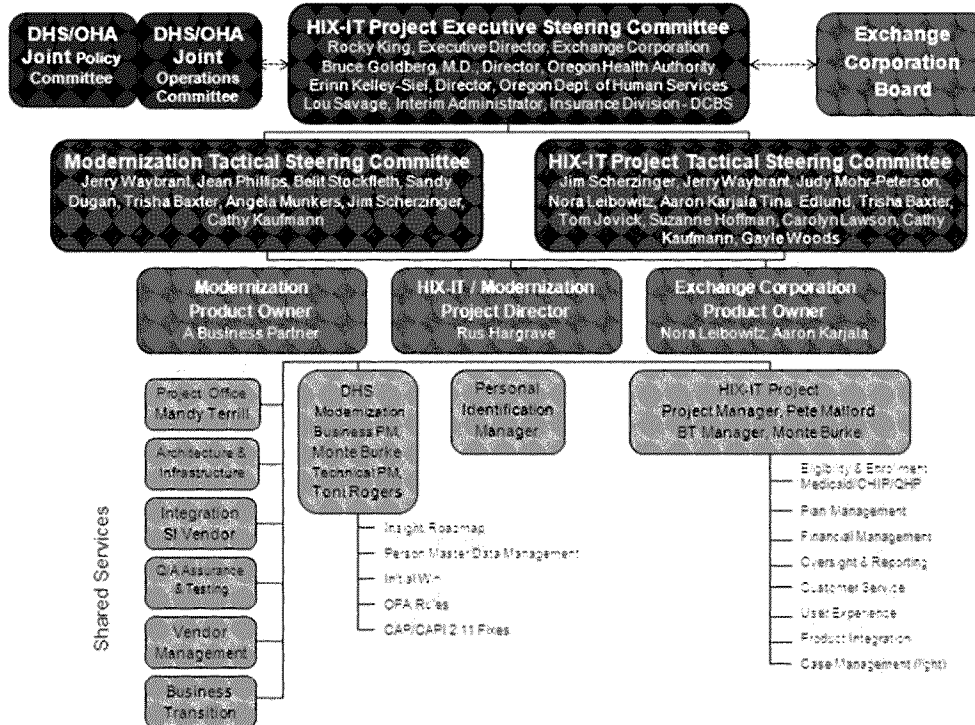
DHS/OHA Joint Policy Committee

DHS/OHA Joint Operations Committee

HIX-IT Project Executive Steering Committee
Rocky King, Executive Director, Exchange Corporation
Bruce Goldberg, M.D., Director, Oregon Health Authority
Erinn Kelley-Siel, Director, Oregon Dept. of Human Services
Lou Savage, Interim Administrator, Insurance Division - DCBS

Exchange Corporation Board

Modernization Tactical Steering Committee
Jerry Waybrant, Jean Phillips, Belit Stockfleth, Sandy Dugan, Trisha Baxter, Angela Munkers, Jim Scherzinger, Cathy Kaufmann

HIX-IT Project Tactical Steering Committee
Jim Scherzinger, Jerry Waybrant, Judy Mohr-Peterson, Nora Leibowitz, Aaron Karjala Tina Edlund, Trisha Baxter, Tom Jovick, Suzanne Hoffman, Carolyn Lawson, Cathy Kaufmann, Gayle Woods

Modernization Product Owner
A Business Partner

HIX-IT / Modernization Project Director
Rus Hargrave

Exchange Corporation Product Owner
Nora Leibowitz, Aaron Karjala

Shared Services

Project Office Mandy Terrill

Architecture & Infrastructure

Integration SI Vendor

Q/A Assurance & Testing

Vendor Management

Business Transition

DHS Modernization Business PM, Monte Burke Technical PM, Toni Rogers

Insight Roadmap
Person Master Data Management
Initial Win
OPA Rules
CAP/CAPI 2.11 Fixes

Personal Identification Manager

HIX-IT Project
Project Manager, Pete Mallord
BT Manager, Monte Burke

Eligibility & Enrollment Medicaid/CHIP/QHP
Plan Management
Financial Management
Oversight & Reporting
Customer Service
User Experience
Product Integration
Case Management (light)